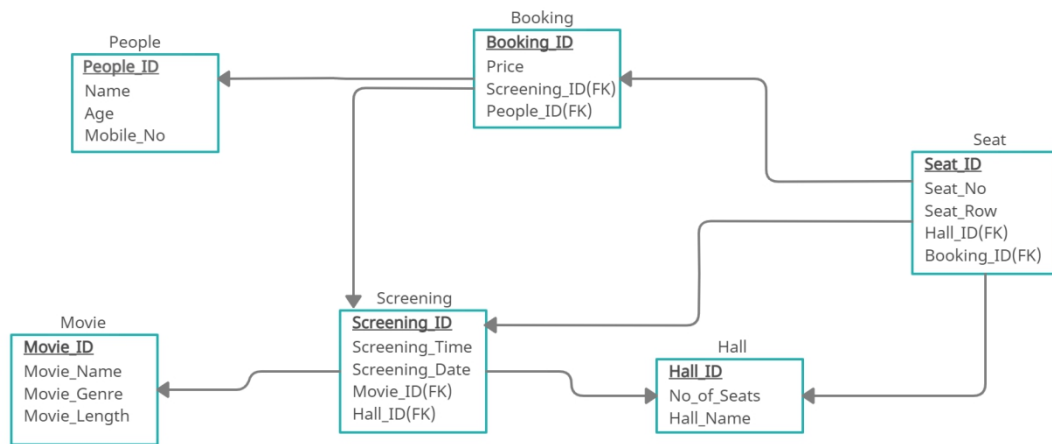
Booking
Booking_ID
Price
Screening_ID(FK)
People_ID(FK)

People
People_ID
Name
Age
Mobile_No

Seat
Seat_ID
Seat_No
Seat_Row
Hall_ID(FK)
Booking_ID(FK)

Screening
Screening_ID
Screening_Time
Screening_Date
Movie_ID(FK)
Hall_ID(FK)

Movie
Movie_ID
Movie_Name
Movie_Genre
Movie_Length

Hall
Hall_ID
No_of_Seats
Hall_Name